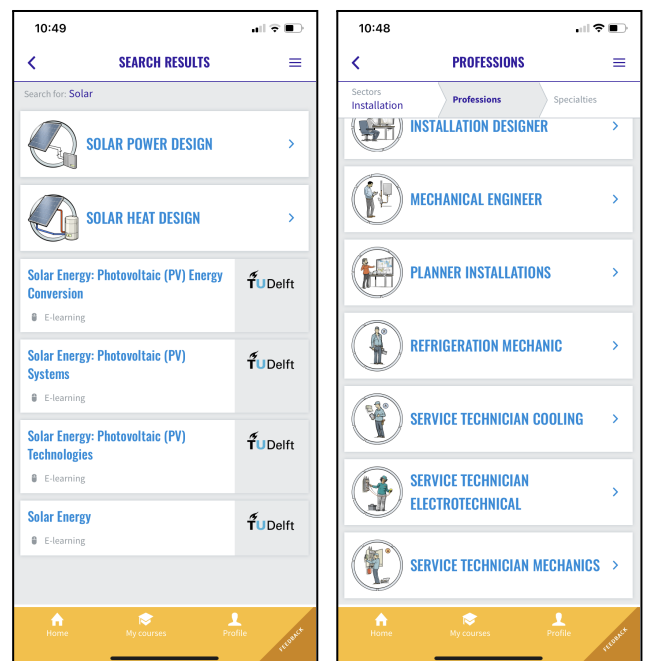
10:49

SEARCH RESULTS

Search for: Solar

SOLAR POWER DESIGN

SOLAR HEAT DESIGN

Solar Energy: Photovoltaic (PV) Energy Conversion
E-learning
TUDelft

Solar Energy: Photovoltaic (PV) Systems
E-learning
TUDelft

Solar Energy: Photovoltaic (PV) Technologies
E-learning
TUDelft

Solar Energy
E-learning
TUDelft

Home
My courses
Profile
FEEDBACK

10:48

PROFESSIONS

Sectors
Installation
Professions
Specialties

INSTALLATION DESIGNER

MECHANICAL ENGINEER

PLANNER INSTALLATIONS

REFRIGERATION MECHANIC

SERVICE TECHNICIAN COOLING

SERVICE TECHNICIAN ELECTROTECHNICAL

SERVICE TECHNICIAN MECHANICS

Home
My courses
Profile
FEEDBACK